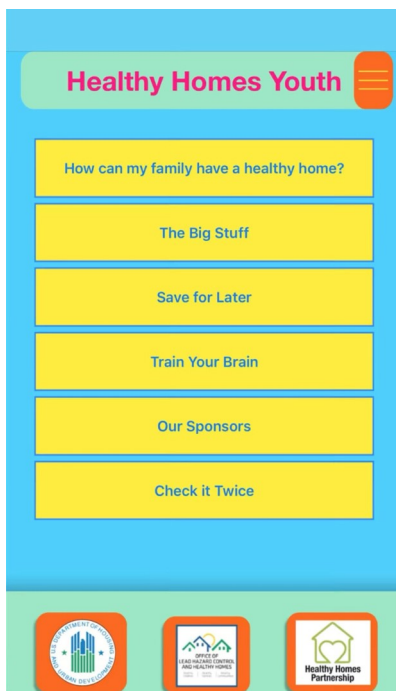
Healthy Homes Youth

How can my family have a healthy home?

The Big Stuff

Save for Later

Train Your Brain

Our Sponsors

Check it Twice

U.S. DEPARTMENT OF HOUSING AND URBAN DEVELOPMENT

OFFICE OF LEAD HAZARD CONTROL AND HEALTHY HOMES

Healthy Homes Partnership